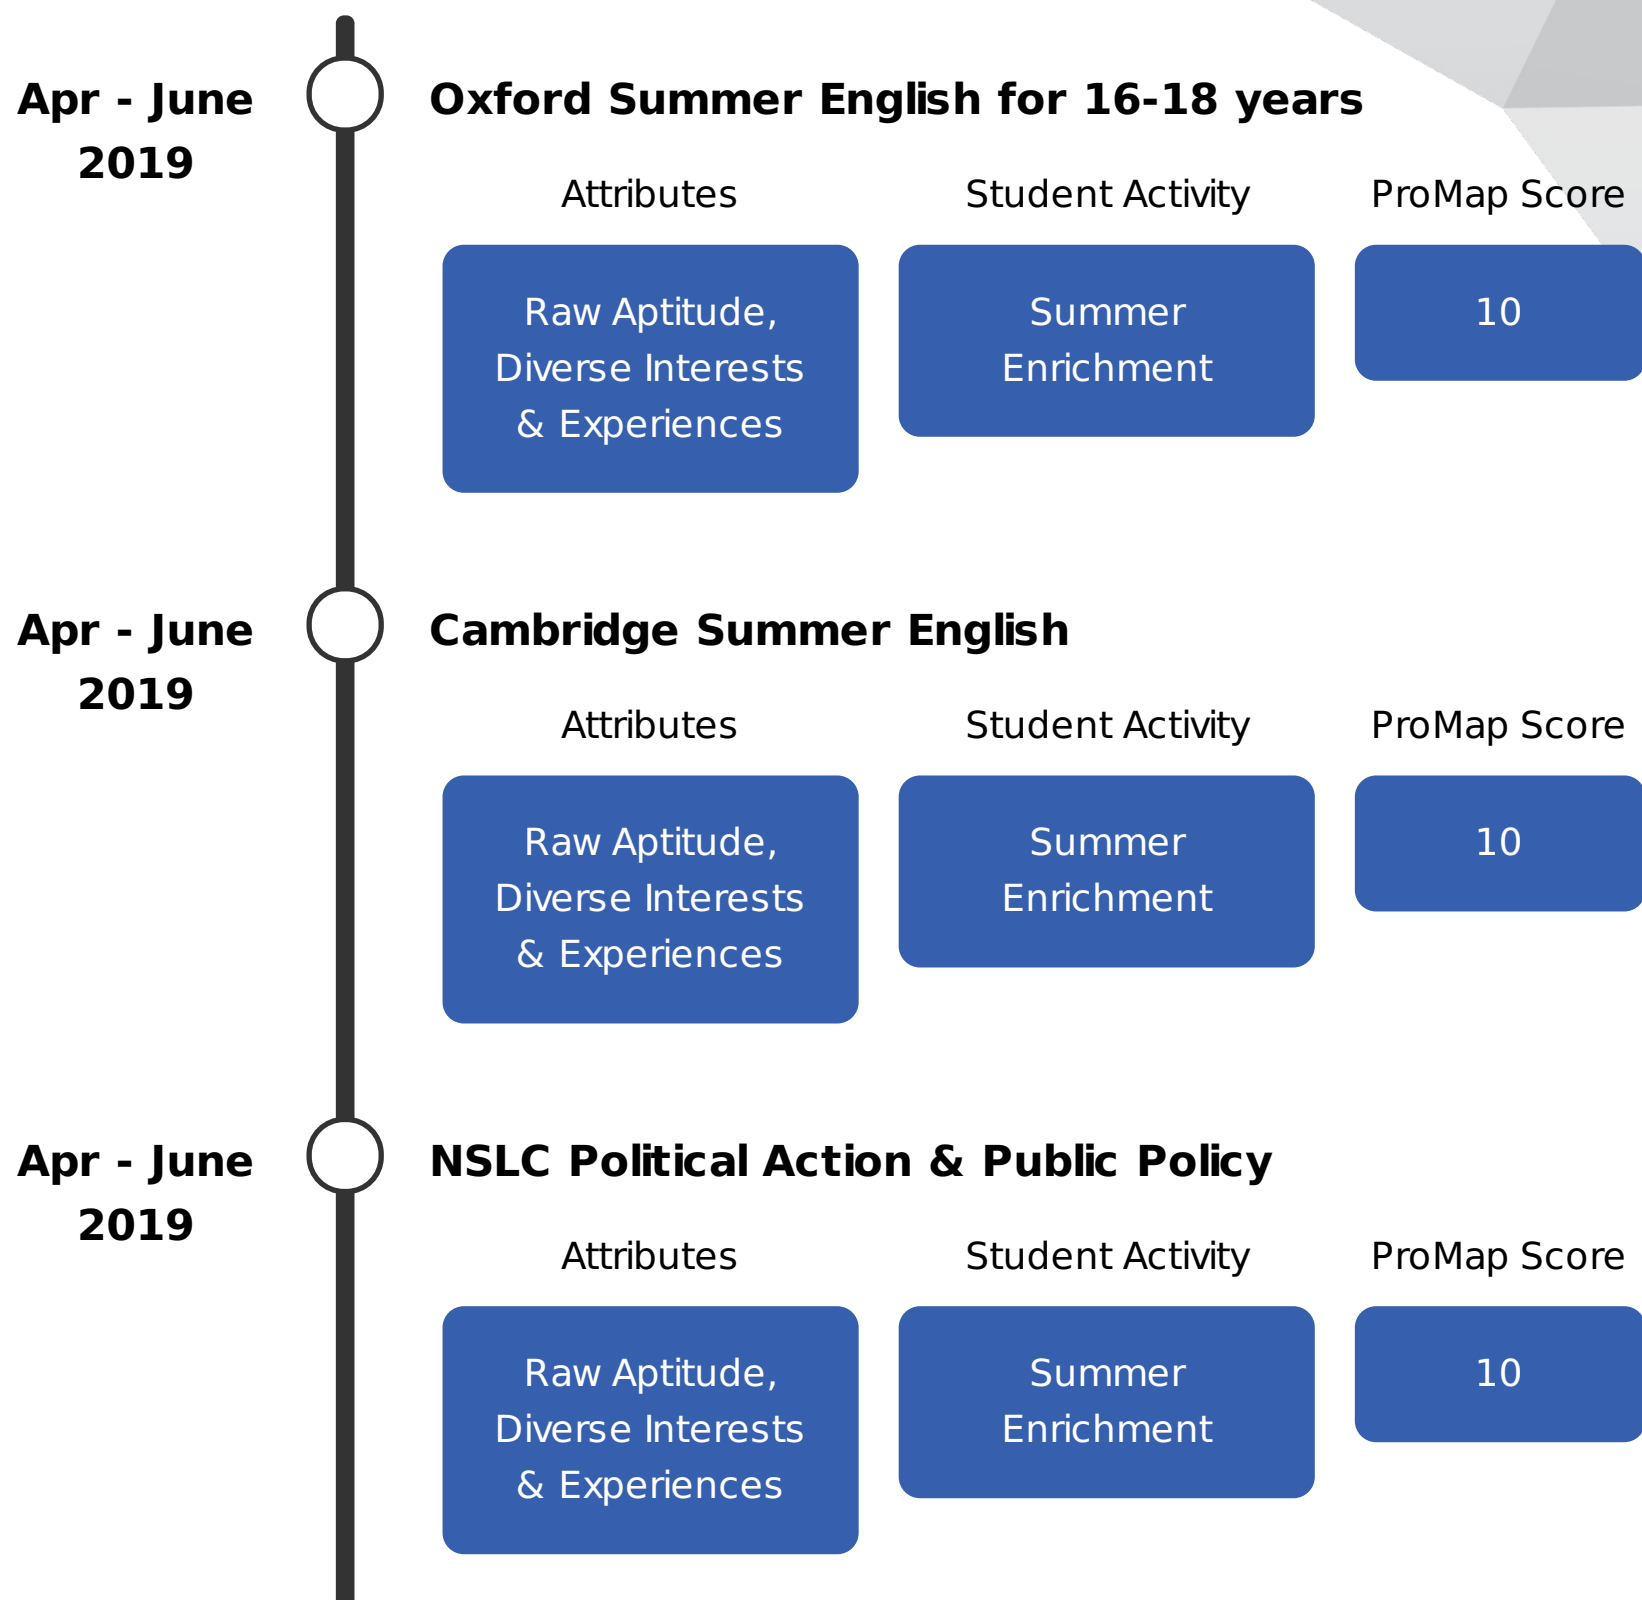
Apr - June 2019

Oxford Summer English for 16-18 years

Attributes

Student Activity

ProMap Score

Raw Aptitude, Diverse Interests & Experiences

Summer Enrichment

10

Apr - June 2019

Cambridge Summer English

Attributes

Student Activity

ProMap Score

Raw Aptitude, Diverse Interests & Experiences

Summer Enrichment

10

Apr - June 2019

NSLC Political Action & Public Policy

Attributes

Student Activity

ProMap Score

Raw Aptitude, Diverse Interests & Experiences

Summer Enrichment

10